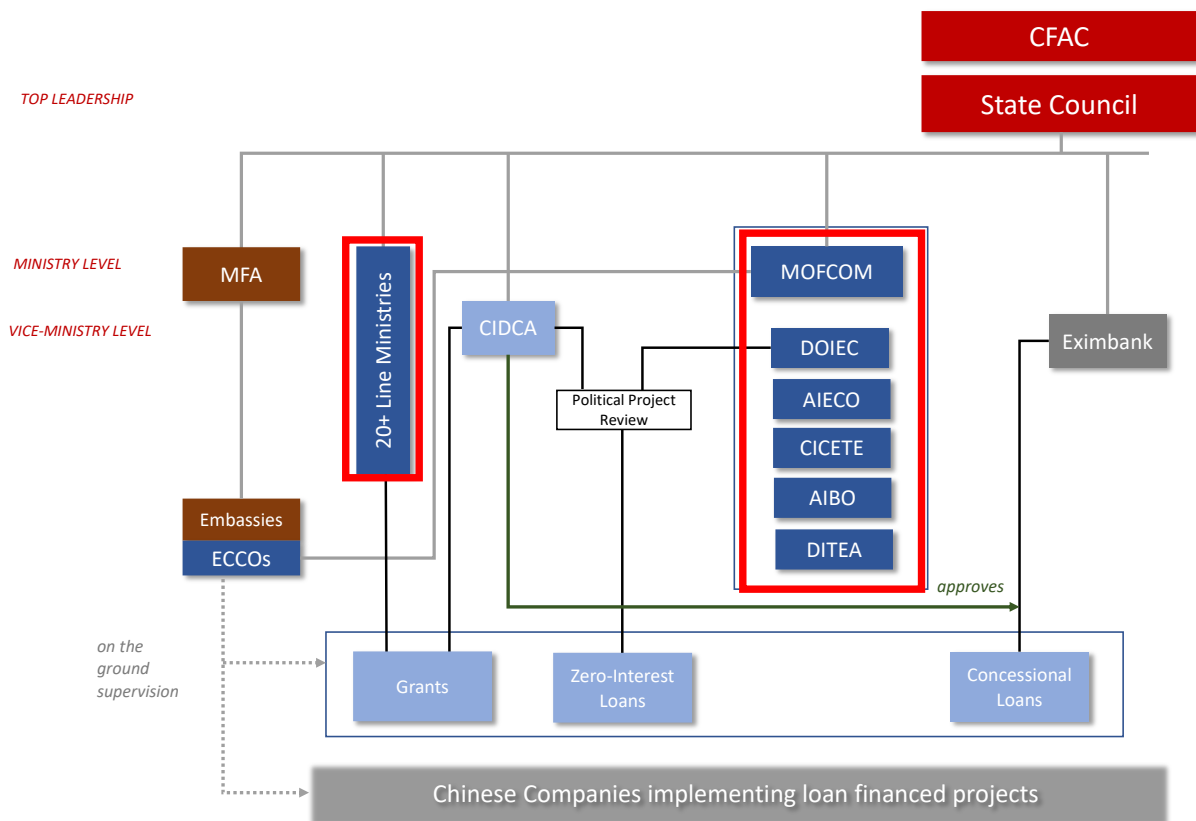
CFAC

State Council

TOP LEADERSHIP

MINISTRY LEVEL

VICE-MINISTRY LEVEL

MFA

20+ Line Ministries

CIDCA

MOFCOM

DOIEC

AIECO

CICETE

AIBO

DITEA

Eximbank

Political Project Review

Embassies

ECCOs

approves

on the ground supervision

Grants

Zero-Interest Loans

Concessional Loans

Chinese Companies implementing loan financed projects